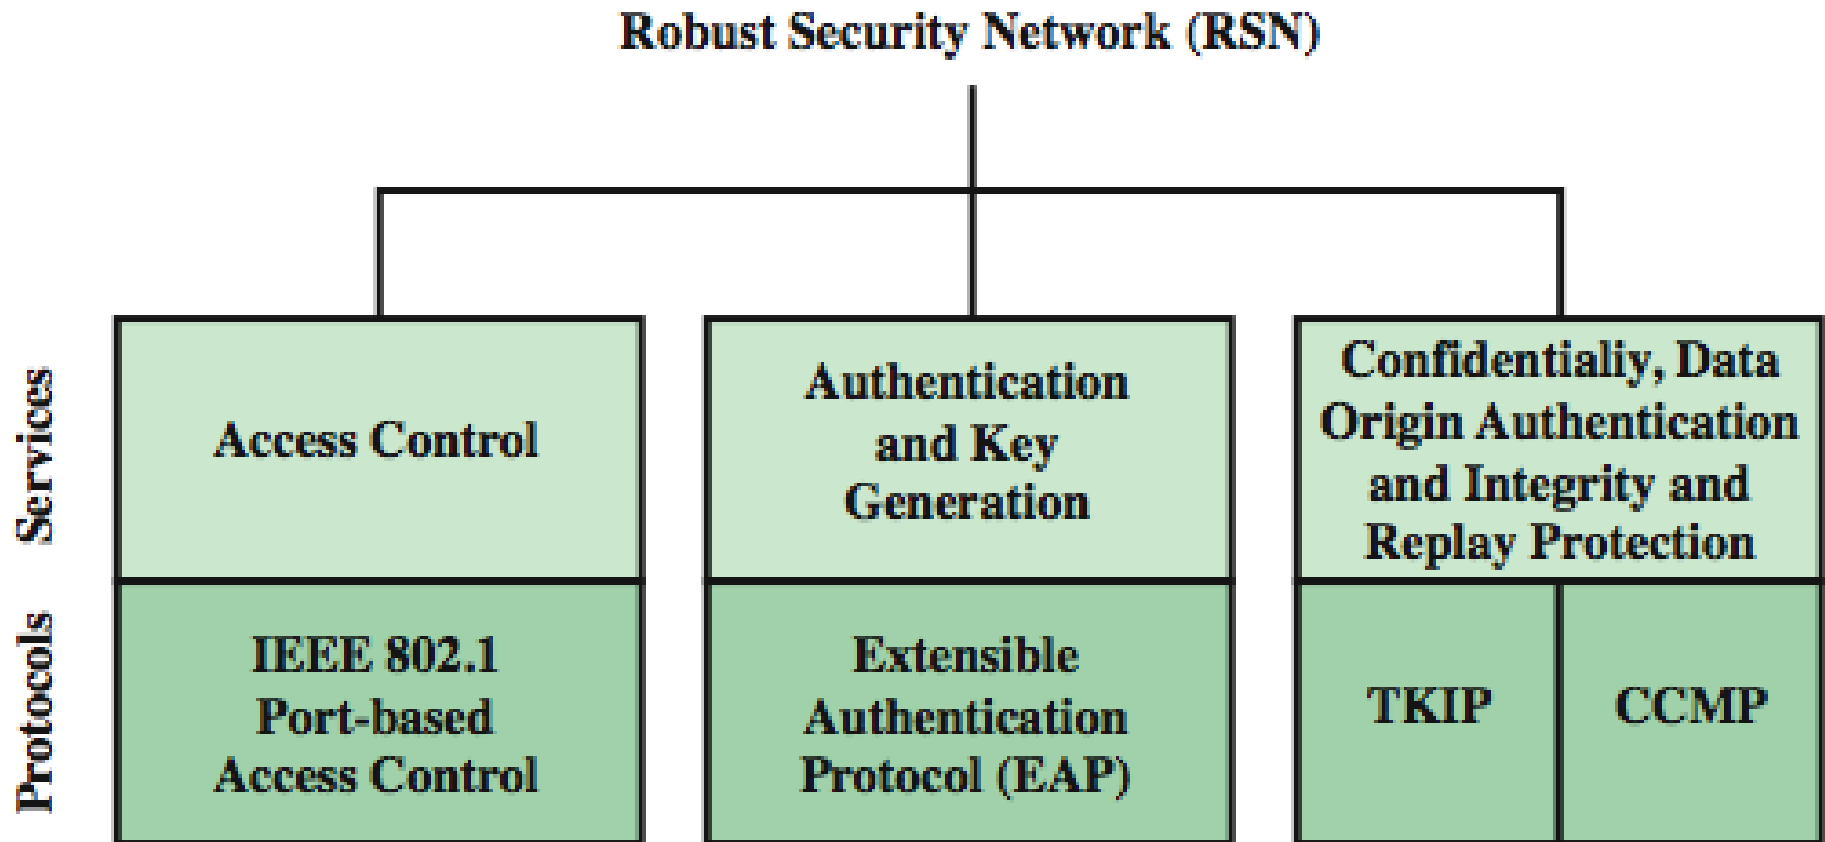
Robust Security Network (RSN)

Services

Access Control

Authentication and Key Generation

Confidentialiy, Data Origin Authentication and Integrity and Replay Protection

Protocols

IEEE 802.1 Port-based Access Control

Extensible Authentication Protocol (EAP)

TKIP

CCMP